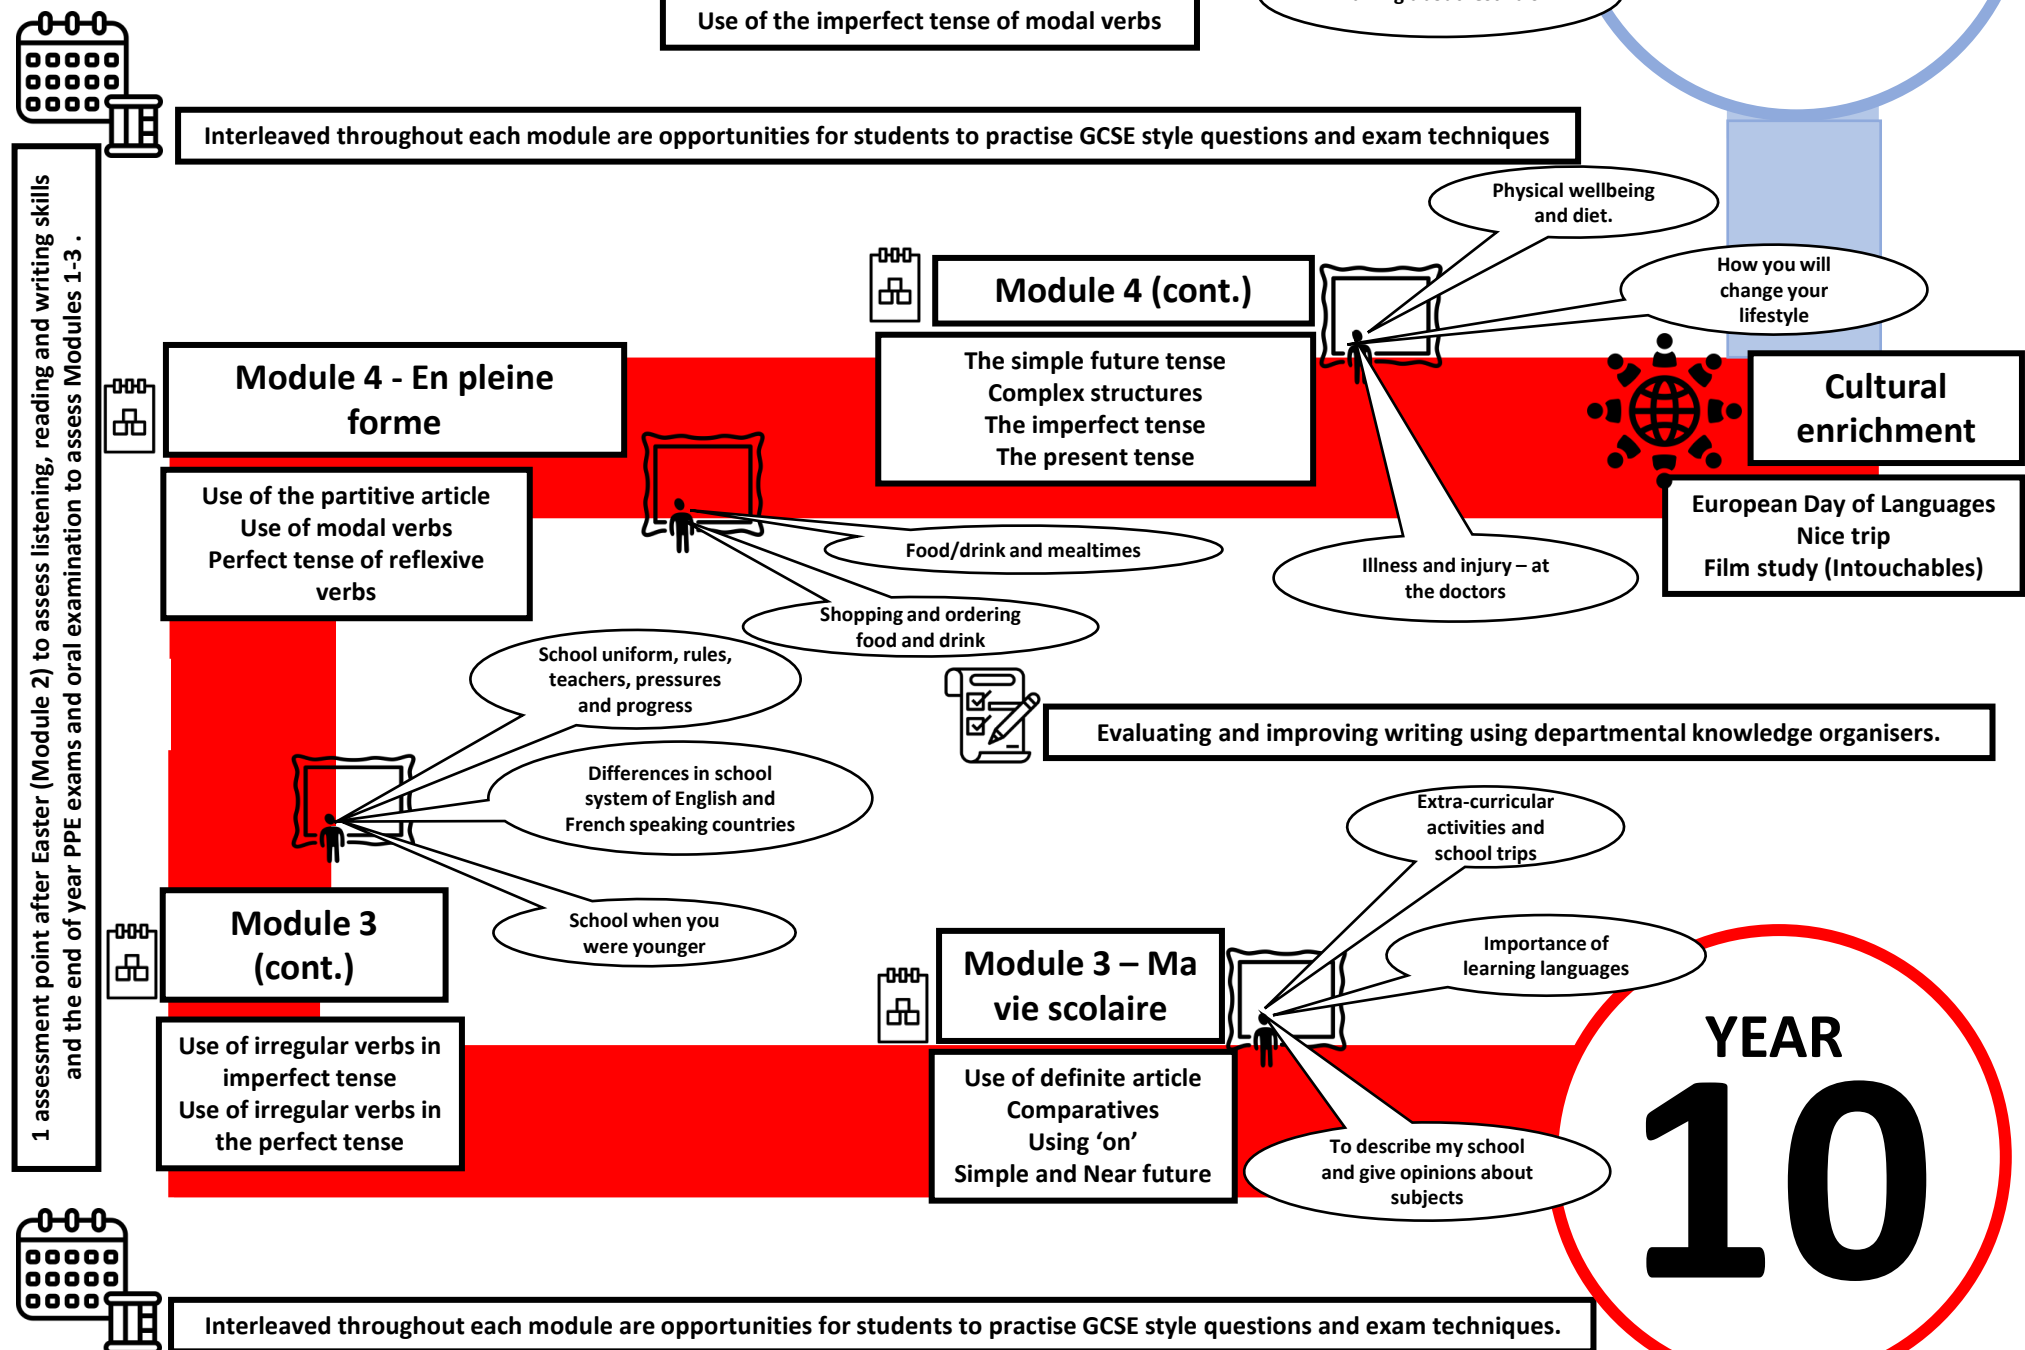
Use of the imperfect tense of modal verbs

Interleaved throughout each module are opportunities for students to practise GCSE style questions and exam techniques

1 assessment point after Easter (Module 2) to assess listening, reading and writing skills and the end of year PPE exams and oral examination to assess Modules 1-3 .

Physical wellbeing and diet.

How you will change your lifestyle

Module 4 (cont.)

The simple future tense
Complex structures
The imperfect tense
The present tense

Module 4 - En pleine forme

Use of the partitive article
Use of modal verbs
Perfect tense of reflexive verbs

Cultural enrichment

European Day of Languages
Nice trip
Film study (Intouchables)

Food/drink and mealtimes

Illness and injury – at the doctors

Shopping and ordering food and drink

School uniform, rules, teachers, pressures and progress

Evaluating and improving writing using departmental knowledge organisers.

Differences in school system of English and French speaking countries

Extra-curricular activities and school trips

School when you were younger

Module 3 (cont.)

Importance of learning languages

Module 3 – Ma vie scolaire

YEAR 10

Use of irregular verbs in imperfect tense
Use of irregular verbs in the perfect tense

Use of definite article
Comparatives
Using ‘on’
Simple and Near future

To describe my school and give opinions about subjects

Interleaved throughout each module are opportunities for students to practise GCSE style questions and exam techniques.